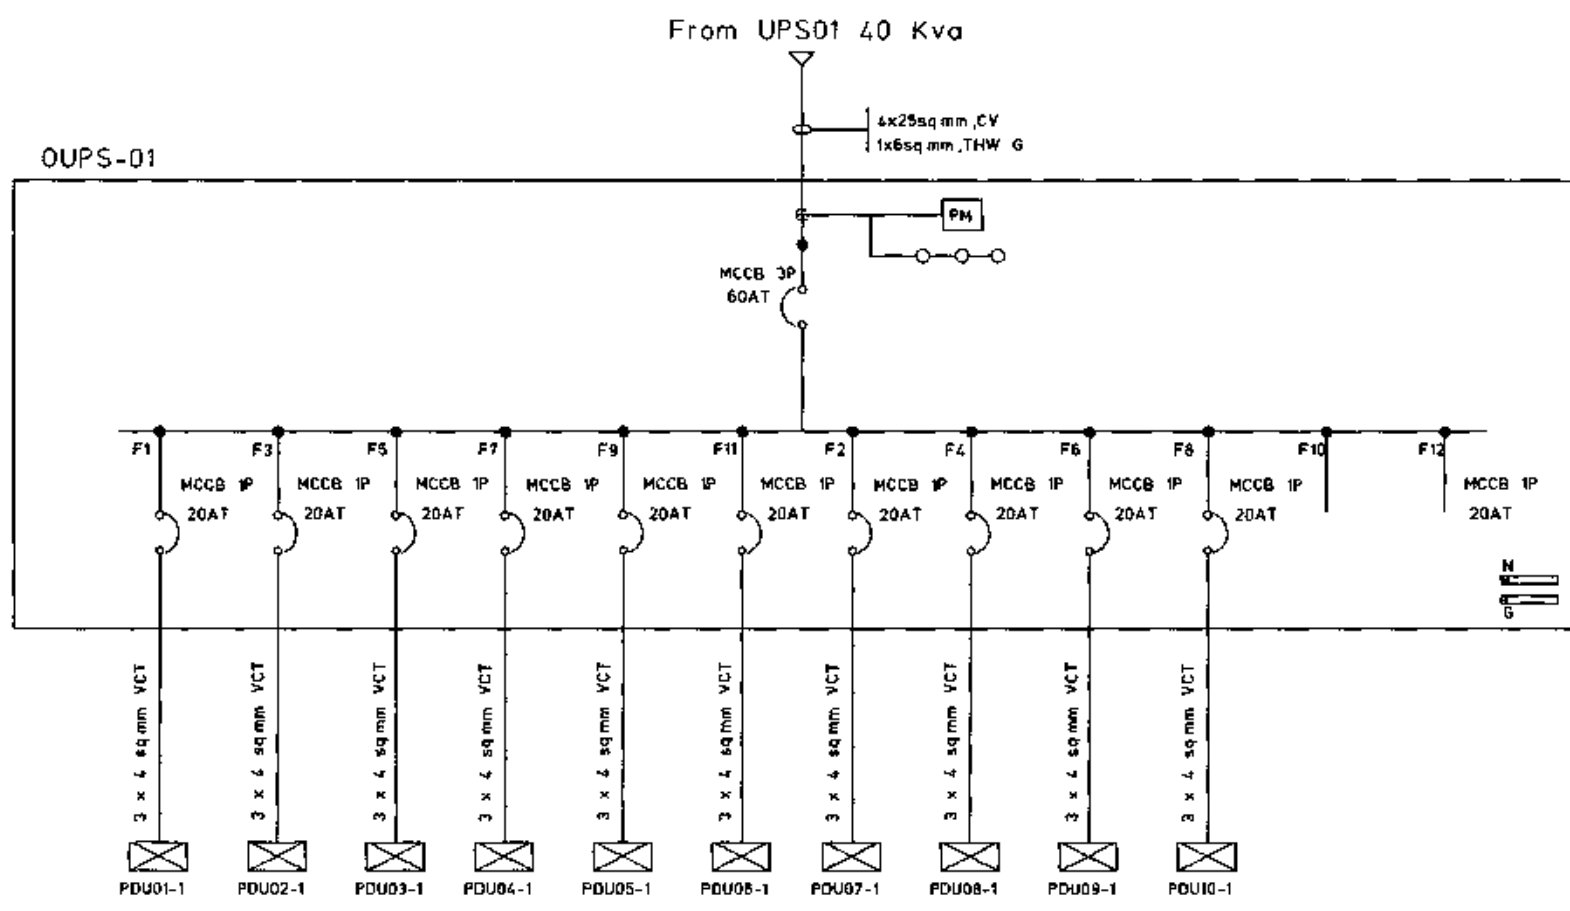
From UPS01 40 Kva

4x25sq mm ,CV
1x6sq mm ,THW G

OUPS-01

PM

MCCB 3P
60AT

F1
MCCB 1P
20AT

F3
MCCB 1P
20AT

F5
MCCB 1P
20AT

F7
MCCB 1P
20AT

F9
MCCB 1P
20AT

F11
MCCB 1P
20AT

F2
MCCB 1P
20AT

F4
MCCB 1P
20AT

F6
MCCB 1P
20AT

F8
MCCB 1P
20AT

F10

F12
MCCB 1P
20AT

N
G

3 x 4 sq mm VCT
3 x 4 sq mm VCT
3 x 4 sq mm VCT
3 x 4 sq mm VCT
3 x 4 sq mm VCT
3 x 4 sq mm VCT
3 x 4 sq mm VCT
3 x 4 sq mm VCT
3 x 4 sq mm VCT
3 x 4 sq mm VCT

PDU01-1
PDU02-1
PDU03-1
PDU04-1
PDU05-1
PDU06-1
PDU07-1
PDU08-1
PDU09-1
PDU10-1